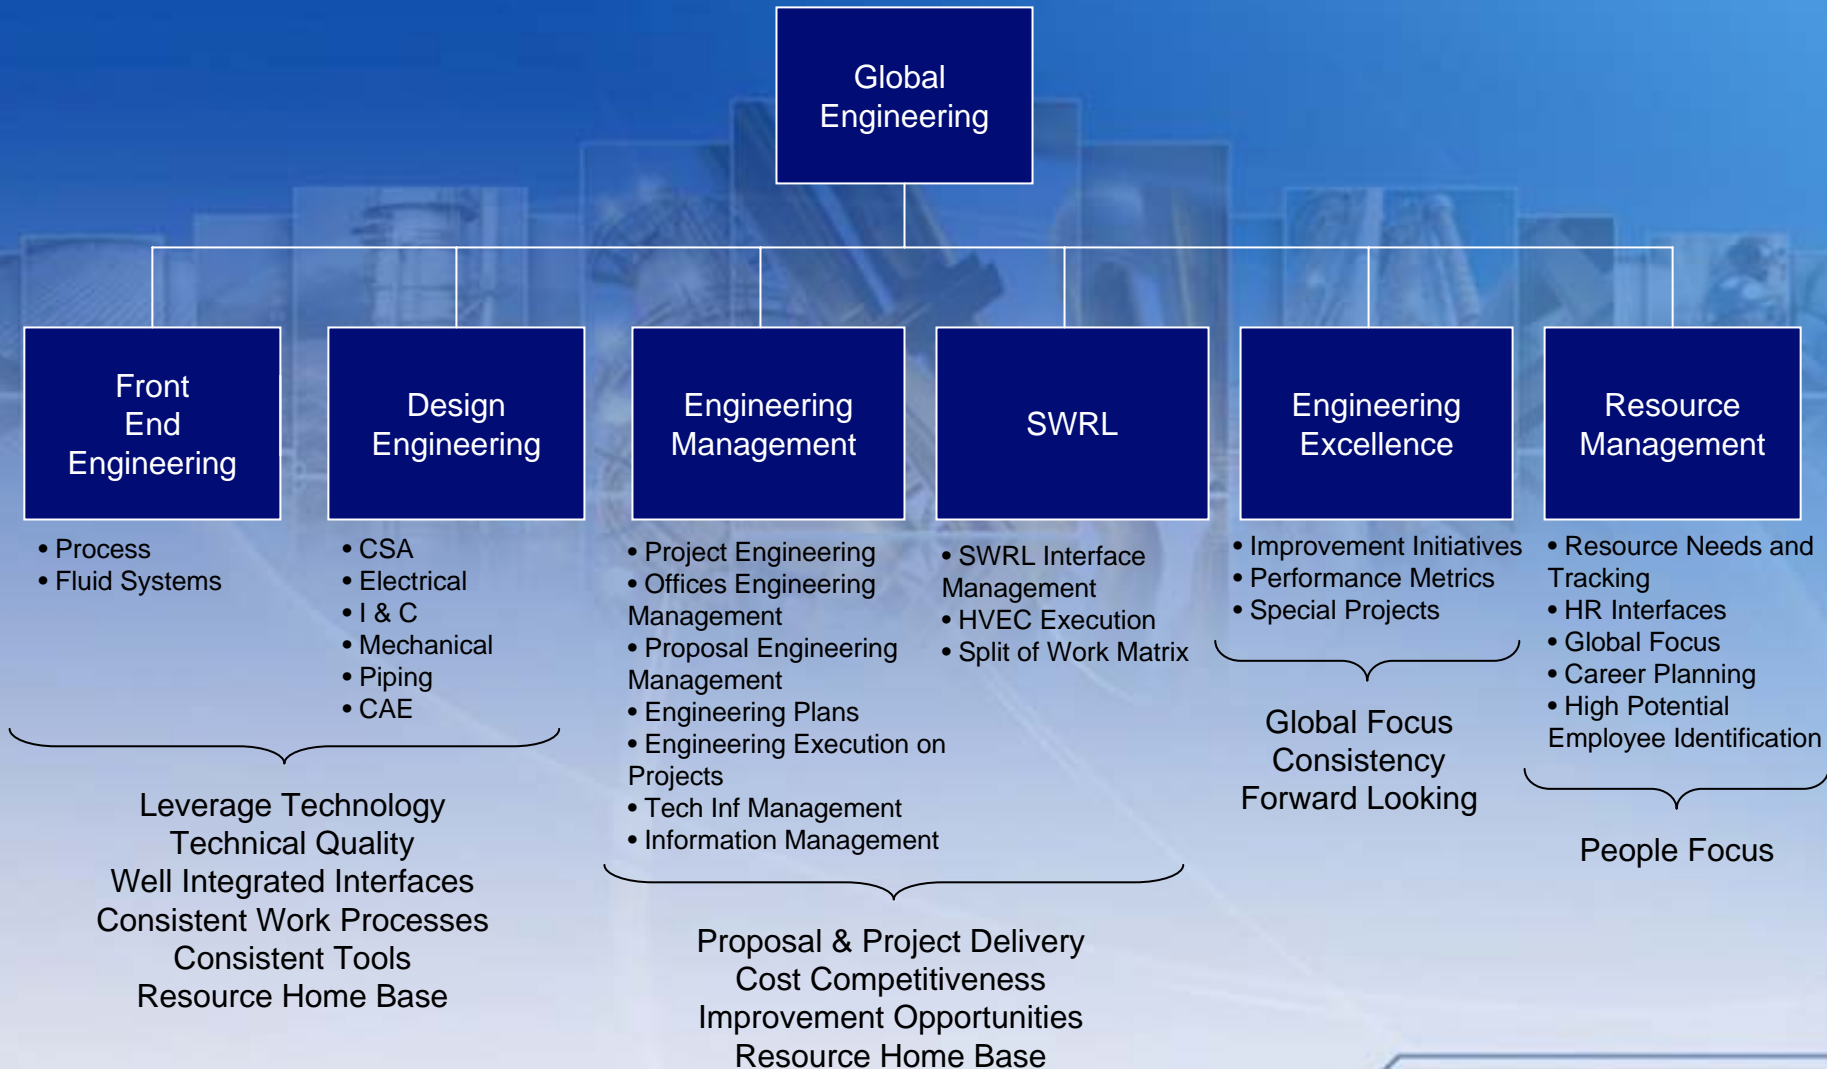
Global Engineering

Front End Engineering

• Process
• Fluid Systems

Design Engineering

• CSA
• Electrical
• I & C
• Mechanical
• Piping
• CAE

Leverage Technology
Technical Quality
Well Integrated Interfaces
Consistent Work Processes
Consistent Tools
Resource Home Base

Engineering Management

• Project Engineering
• Offices Engineering Management
• Proposal Engineering Management
• Engineering Plans
• Engineering Execution on Projects
• Tech Inf Management
• Information Management

SWRL

• SWRL Interface Management
• HVEC Execution
• Split of Work Matrix

Proposal & Project Delivery
Cost Competitiveness
Improvement Opportunities
Resource Home Base

Engineering Excellence

• Improvement Initiatives
• Performance Metrics
• Special Projects

Global Focus
Consistency
Forward Looking

Resource Management

• Resource Needs and Tracking
• HR Interfaces
• Global Focus
• Career Planning
• High Potential Employee Identification

People Focus